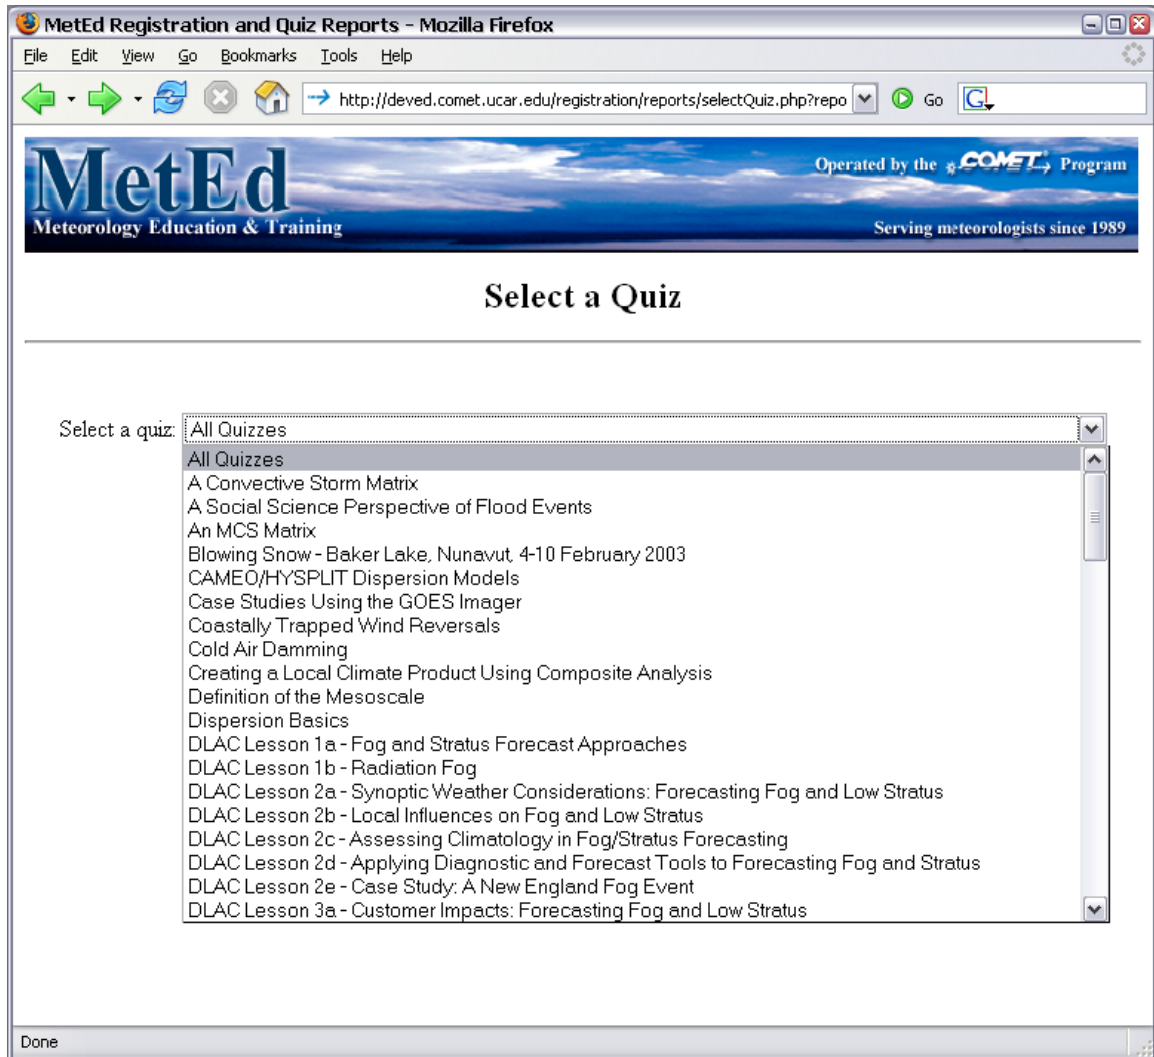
MetEd Registration and Quiz Reports - Mozilla Firefox

File Edit View Go Bookmarks Tools Help

http://deved.comet.ucar.edu/registration/reports/selectQuiz.php?repo

Go

MetEd
Meteorology Education & Training

Operated by the COMET Program

Serving meteorologists since 1989

Select a Quiz

Select a quiz: All Quizzes

All Quizzes
A Convective Storm Matrix
A Social Science Perspective of Flood Events
An MCS Matrix
Blowing Snow - Baker Lake, Nunavut, 4-10 February 2003
CAMEO/HYSPLIT Dispersion Models
Case Studies Using the GOES Imager
Coastally Trapped Wind Reversals
Cold Air Damming
Creating a Local Climate Product Using Composite Analysis
Definition of the Mesoscale
Dispersion Basics
DLAC Lesson 1a - Fog and Stratus Forecast Approaches
DLAC Lesson 1b - Radiation Fog
DLAC Lesson 2a - Synoptic Weather Considerations: Forecasting Fog and Low Stratus
DLAC Lesson 2b - Local Influences on Fog and Low Stratus
DLAC Lesson 2c - Assessing Climatology in Fog/Stratus Forecasting
DLAC Lesson 2d - Applying Diagnostic and Forecast Tools to Forecasting Fog and Stratus
DLAC Lesson 2e - Case Study: A New England Fog Event
DLAC Lesson 3a - Customer Impacts: Forecasting Fog and Low Stratus

Done